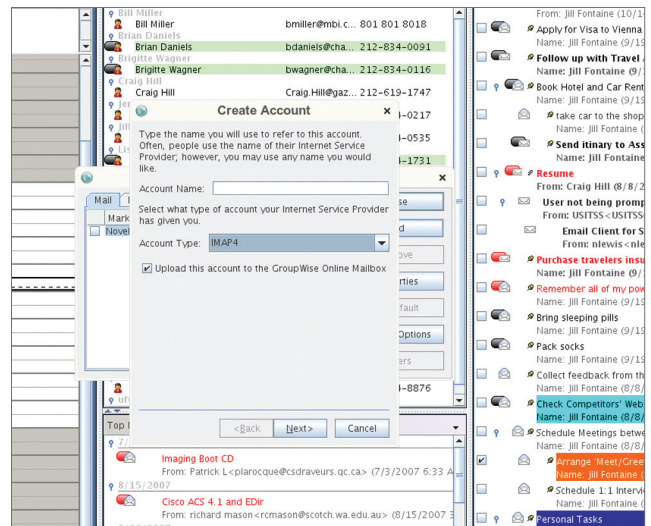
Bill Miller
Bill Miller bmiller@mbi.c... 801 801 8018
Brian Daniels
Brian Daniels bdaniels@cha... 212-834-0091
Brigitte Wagner
Brigitte Wagner bwagner@cha... 212-834-0116
Craig Hill
Craig Hill Craig.Hill@gaz... 212-619-1747
-0217
-0535
-1731
-8876

Create Account
Type the name you will use to refer to this account. Often, people use the name of their Internet Service Provider; however, you may use any name you would like.
Account Name:
Select what type of account your Internet Service Provider has given you.
Account Type: IMAP4
Upload this account to the GroupWise Online Mailbox
<Back Next> Cancel

Mail
Mark
Novel
se
d
ove
rties
fault
Options
ers

Top
Imaging Boot CD
From: Patrick L<plarocque@csdraveurs.qc.ca> (7/3/2007 6:33 A
8/15/2007
Cisco ACS 4.1 and EDir
From: richard mason<rcmason@scotch.wa.edu.au> (8/15/2007 3

From: Jill Fontaine (10/1
Apply for Visa to Vienna
Name: Jill Fontaine (9/1
Follow up with Travel
Name: Jill Fontaine (9/1
Book Hotel and Car Rent
Name: Jill Fontaine (9/1
take car to the shop
Name: Jill Fontaine
Send itinary to Ass
Name: Jill Fontaine
Resume
From: Craig Hill (8/8/
User not being promp
From: USITSS<USITSS
Email Client for S
From: nlewis<nle
Purchase travelers insu
Name: Jill Fontaine (9/1
Remember all of my pow
Name: Jill Fontaine (9/1
Bring sleeping pills
Name: Jill Fontaine (9/1
Pack socks
Name: Jill Fontaine (9/1
Collect feedback from th
Name: Jill Fontaine (8/8/
Check Competitors' Web
Name: Jill Fontaine (8/8/
Schedule Meetings betwe
Name: Jill Fontaine (9/1
Arrange 'Meet/Gree
Name: Jill Fontaine
Schedule 1:1 Intervi
Name: Jill Fontaine
Personal Tasks